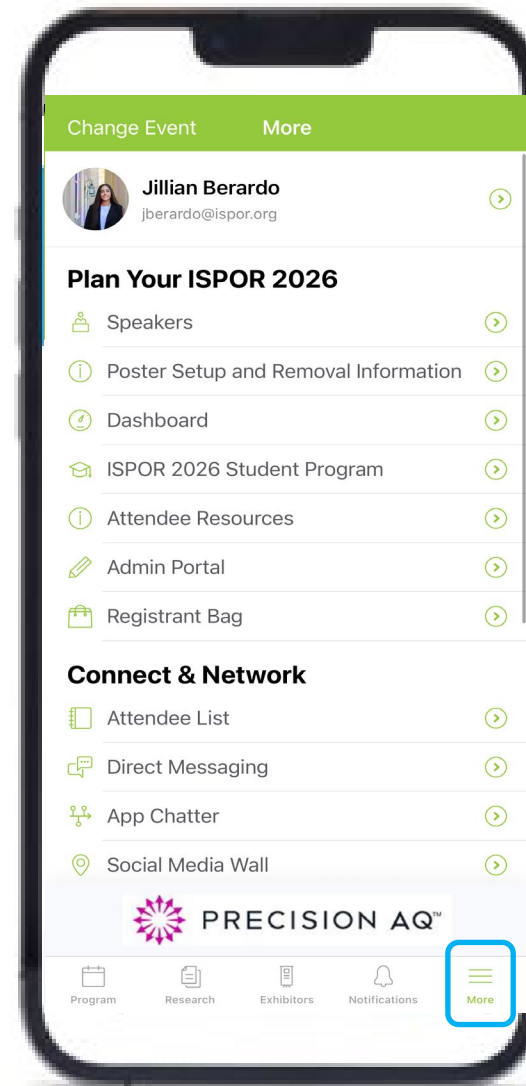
Change Event More

Jillian Berardo
jberardo@ispor.org

Plan Your ISPOR 2026

Speakers

Poster Setup and Removal Information

Dashboard

ISPOR 2026 Student Program

Attendee Resources

Admin Portal

Registrant Bag

Connect & Network

Attendee List

Direct Messaging

App Chatter

Social Media Wall

PRECISION AQ™

Program Research Exhibitors Notifications More